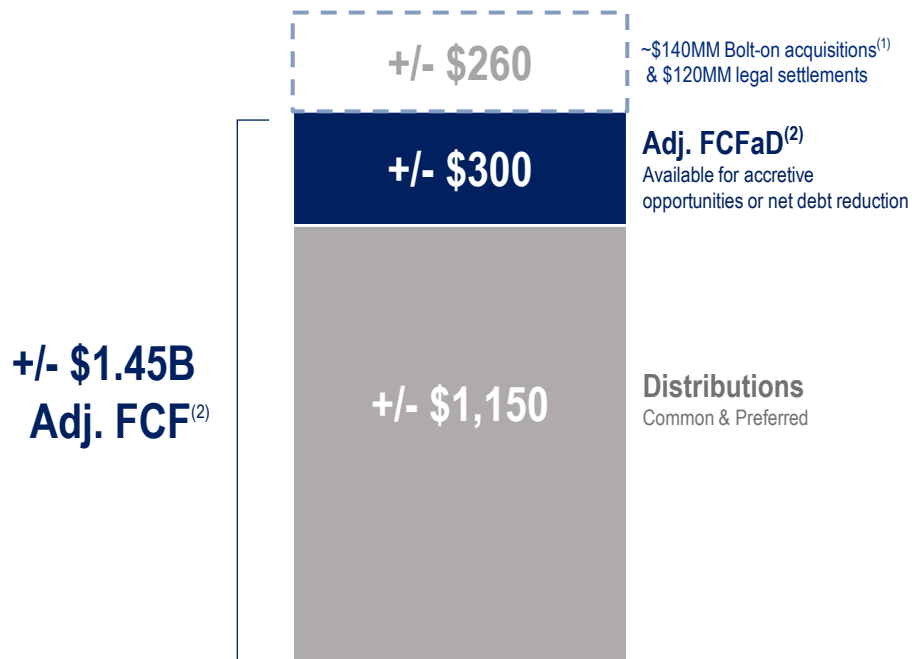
+/- $260

~$140MM Bolt-on acquisitions$^{(1)}$ & $120MM legal settlements

+/- $300

Adj. FCFaD$^{(2)}$
Available for accretive opportunities or net debt reduction

+/- $1.45B
Adj. FCF$^{(2)}$

+/- $1,150

Distributions
Common & Preferred